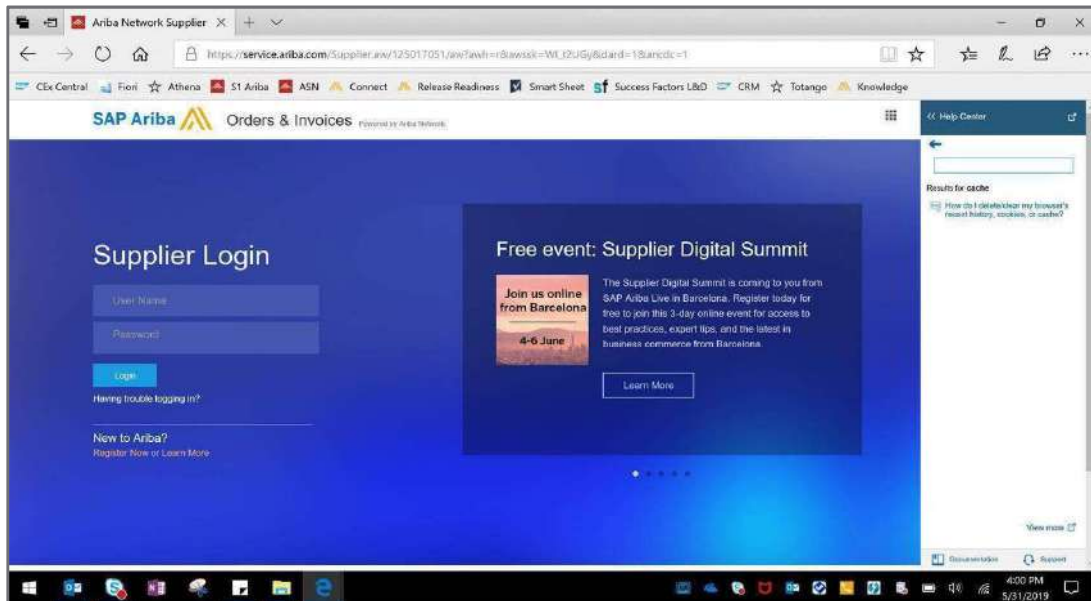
Ariba Network Supplier

https://service.ariba.com/Supplier.aw/125017051/aw?awh=r&awssk=WI_t2UGy&dard=1&ancdc=1

CEx Central Fiori Athena S1 Ariba ASN Connect Release Readiness Smart Sheet Success Factors L&D CRM Totango Knowledge

SAP Ariba Orders & Invoices Powered by Ariba Network

Supplier Login

User Name

Password

Login

Having trouble logging in?

New to Ariba?
Register Now or Learn More

Free event: Supplier Digital Summit

Join us online from Barcelona
4-6 June

The Supplier Digital Summit is coming to you from SAP Ariba Live in Barcelona. Register today for free to join this 3-day online event for access to best practices, expert tips, and the latest in business commerce from Barcelona.

Learn More

<< Help Center

Results for cache

How do I delete/clear my browser's recent history, cookies, or cache?

View more

Documentation

Support

4:00 PM
5/31/2019